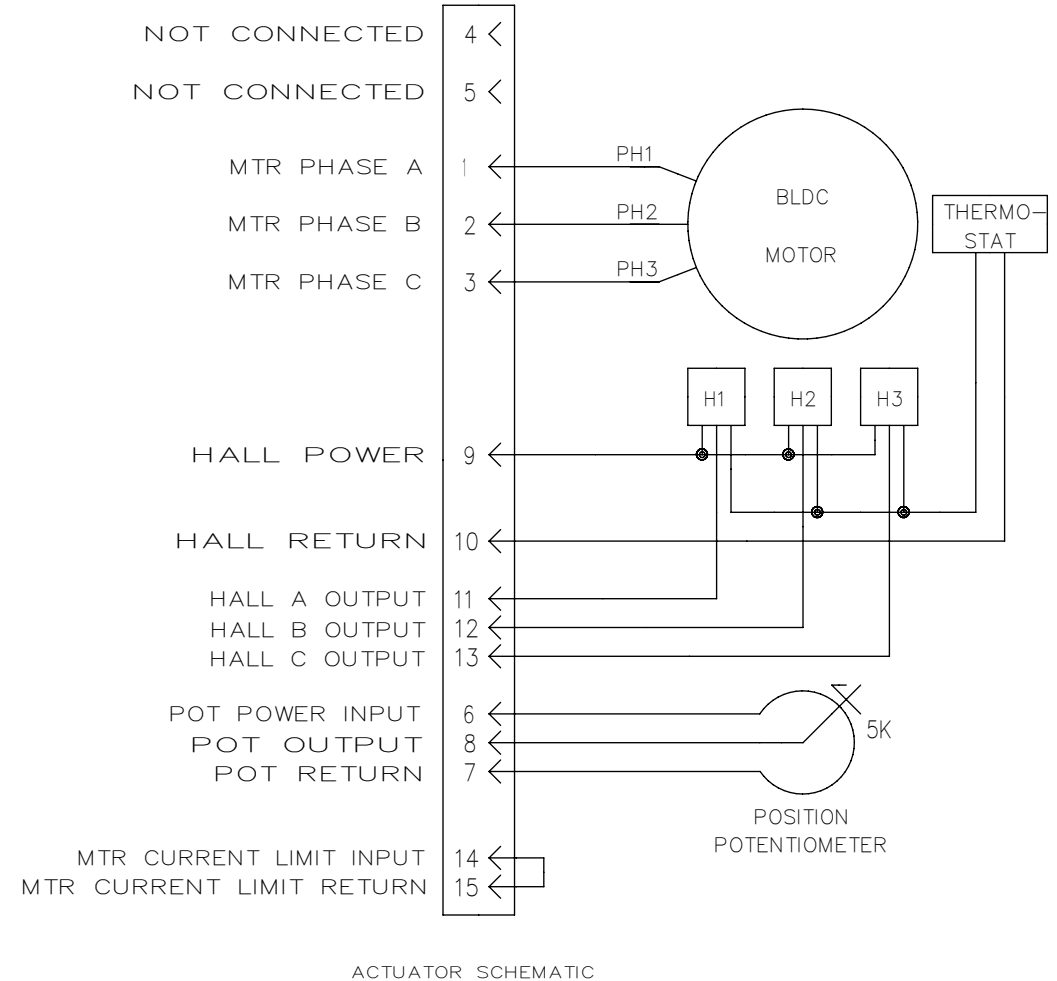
NOT CONNECTED 4
NOT CONNECTED 5
MTR PHASE A 1
MTR PHASE B 2
MTR PHASE C 3
HALL POWER 9
HALL RETURN 10
HALL A OUTPUT 11
HALL B OUTPUT 12
HALL C OUTPUT 13
POT POWER INPUT 6
POT OUTPUT 8
POT RETURN 7
MTR CURRENT LIMIT INPUT 14
MTR CURRENT LIMIT RETURN 15

PH1
PH2
PH3

BLDC

MOTOR

THERMO-STAT

H1 H2 H3

5K

POSITION POTENTIOMETER

ACTUATOR SCHEMATIC